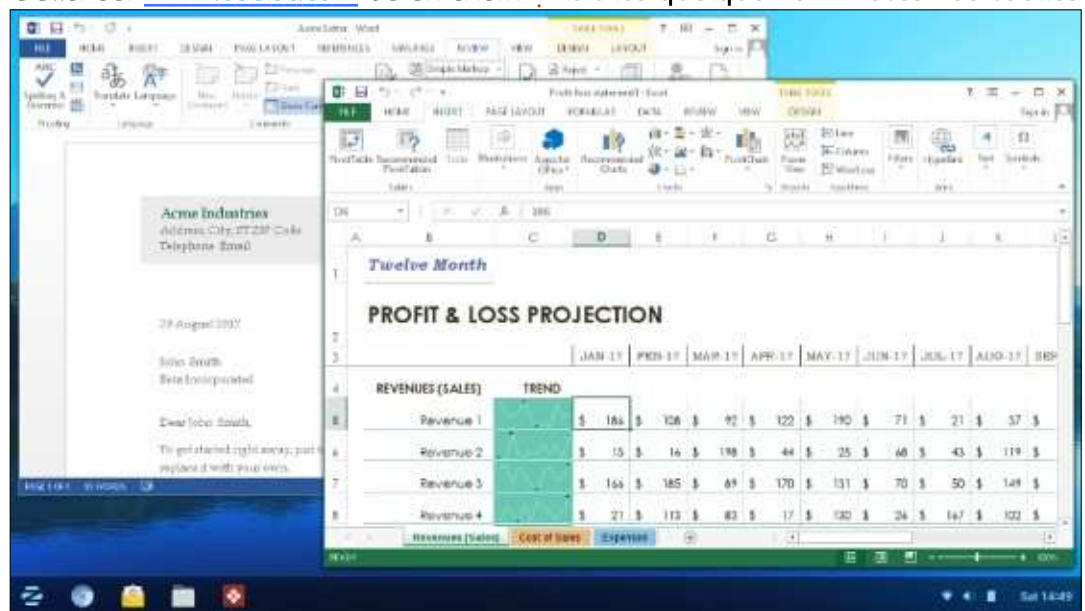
Acme Letter - Word

FILE HOME INSERT DESIGN PAGE LAYOUT REFERENCES MAILINGS REVIEW VIEW DESIGN LAYOUT

Spelling & Grammar Translate Language New Comment

Proofing Language Comments

Acme Industries
Address, City, ST ZIP Code
Telephone Email

29 August 2017

John Smith
Beta Incorporated

Dear John Smith,

To get started right away, just replace it with your own.

PAGE 1 OF 1 85 WORDS

Profit loss statement1 - Excel

TABLE TOOLS

FILE HOME INSERT PAGE LAYOUT FORMULAS DATA REVIEW VIEW DESIGN

PivotTable Recommended PivotTables Table Illustrations Apps for Office Recommended Charts PivotChart Power View Line Column Win/Loss Filters Hyperlink Text Symbols

Tables Apps Charts Reports Sparklines Links

D5 186

Twelve Month

PROFIT & LOSS PROJECTION

| | JAN-17 | FEB-17 | MAR-17 | APR-17 | MAY-17 | JUN-17 | JUL-17 | AUG-17 |
|---|---|---|---|---|---|---|---|---|
| REVENUES (SALES) TREND | | | | | | | | |
| Revenue 1 | $ 186 | $ 108 | $ 92 | $ 122 | $ 190 | $ 71 | $ 21 | $ 37 |
| Revenue 2 | $ 15 | $ 16 | $ 198 | $ 44 | $ 25 | $ 68 | $ 43 | $ 119 |
| Revenue 3 | $ 166 | $ 185 | $ 69 | $ 170 | $ 131 | $ 70 | $ 50 | $ 149 |
| Revenue 4 | $ 21 | $ 113 | $ 83 | $ 17 | $ 130 | $ 24 | $ 167 | $ 102 |

Revenues (Sales) Cost of Sales Expenses

READY 100%

Sat 14:49